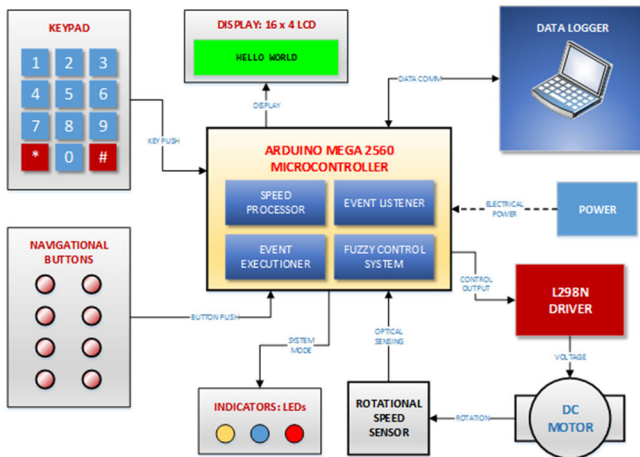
KEYPAD
1 2 3
4 5 6
7 8 9
* 0 #

DISPLAY: 16 x 4 LCD
HELLO WORLD

DATA LOGGER

DISPLAY
DATA COMM
KEY PUSH

ARDUINO MEGA 2560
MICROCONTROLLER

SPEED PROCESSOR
EVENT LISTENER
EVENT EXECUTIONER
FUZZY CONTROL SYSTEM

ELECTRICAL POWER
POWER

NAVIGATIONAL BUTTONS

CONTROL OUTPUT
L298N DRIVER

BUTTON PUSH
SYSTEM MODE
OPTICAL SENSING
VOLTAGE

INDICATORS: LEDs

ROTATIONAL SPEED SENSOR

ROTATION

DC MOTOR